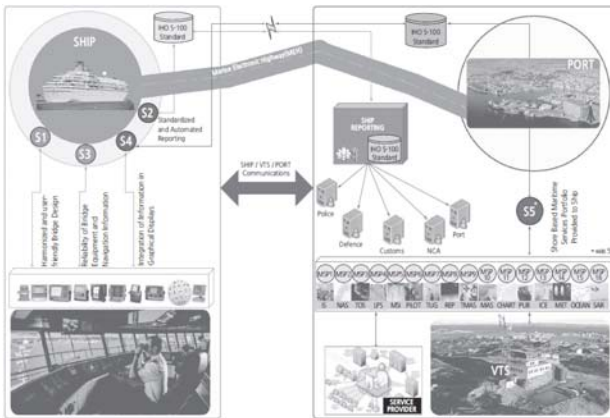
SHIP

IHO S-100 Standard

Marine Electronic Highway(MEH)

S2 Standardized and Automated Reporting

S1 Harmonized and user-friendly Bridge Design

S3 Reliability of Bridge Equipment and Navigation Information

S4 Integration of Information in Graphical Displays

SHIP / VTS / PORT Communications

IHO S-100 Standard

PORT

SHIP REPORTING

IHO S-100 Standard

Police

Defence

Customs

NCA

Port

S5 Shore Based Maritime Services Portfolio Provided to Ship

MSP MSP MSP MSP MSP MSP MSP MSP MSP MSP MSP MSP MSP MSP MSP MSP

IS NAS TOS LPS MSI PILOT TUG REP TMAS NAVS CHART PUB ICE MET OCEAN SAR

SERVICE PROVIDER

VTS